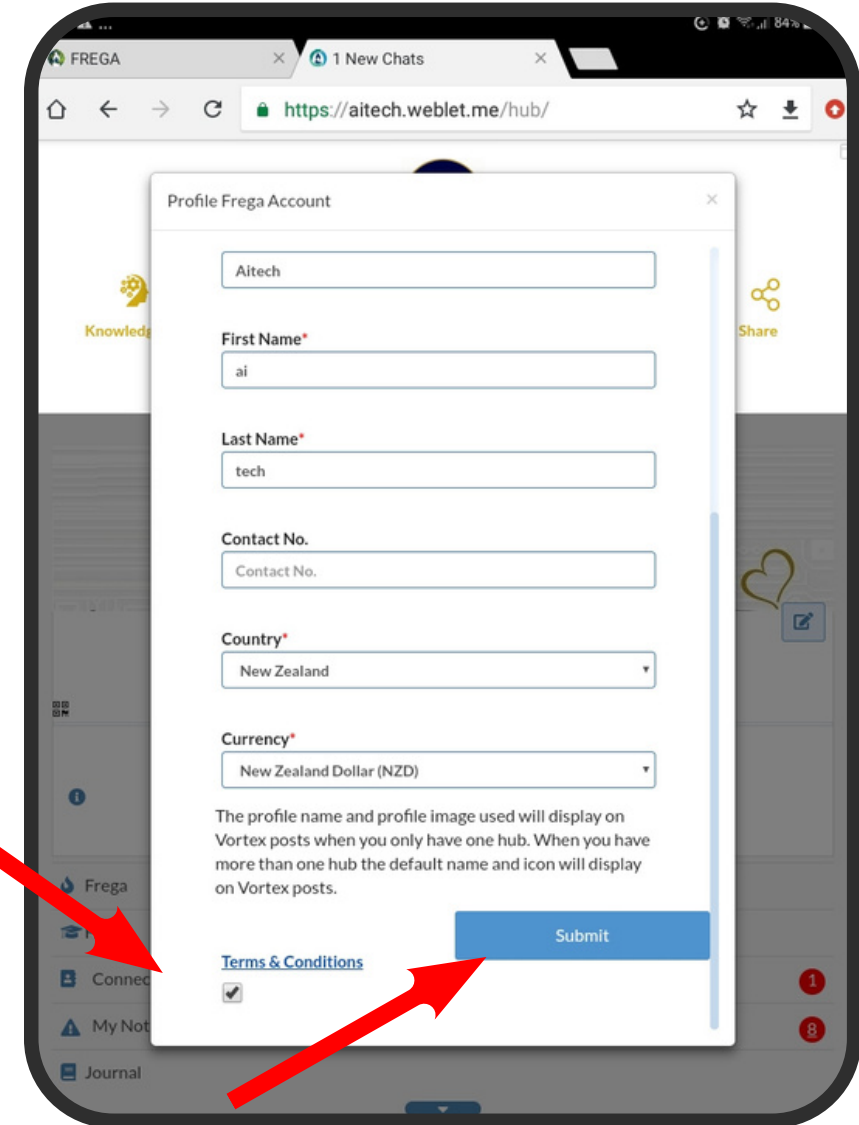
84%

FREGA

1 New Chats

https://aitech.weblet.me/hub/

Knowledg

Share

Profile Frega Account

×

Aitech

First Name*

ai

Last Name*

tech

Contact No.

Contact No.

Country*

New Zealand

Currency*

New Zealand Dollar (NZD)

The profile name and profile image used will display on Vortex posts when you only have one hub. When you have more than one hub the default name and icon will display on Vortex posts.

Submit

Terms & Conditions

Frega

Connec

1

My Not

8

Journal